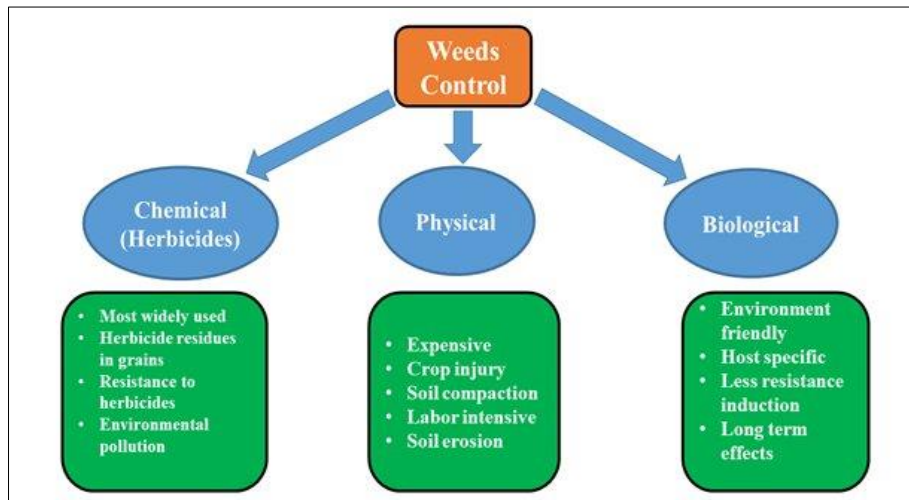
Weeds Control

Chemical (Herbicides)

Physical

Biological

- Most widely used
- Herbicide residues in grains
- Resistance to herbicides
- Environmental pollution

- Expensive
- Crop injury
- Soil compaction
- Labor intensive
- Soil erosion

- Environment friendly
- Host specific
- Less resistance induction
- Long term effects